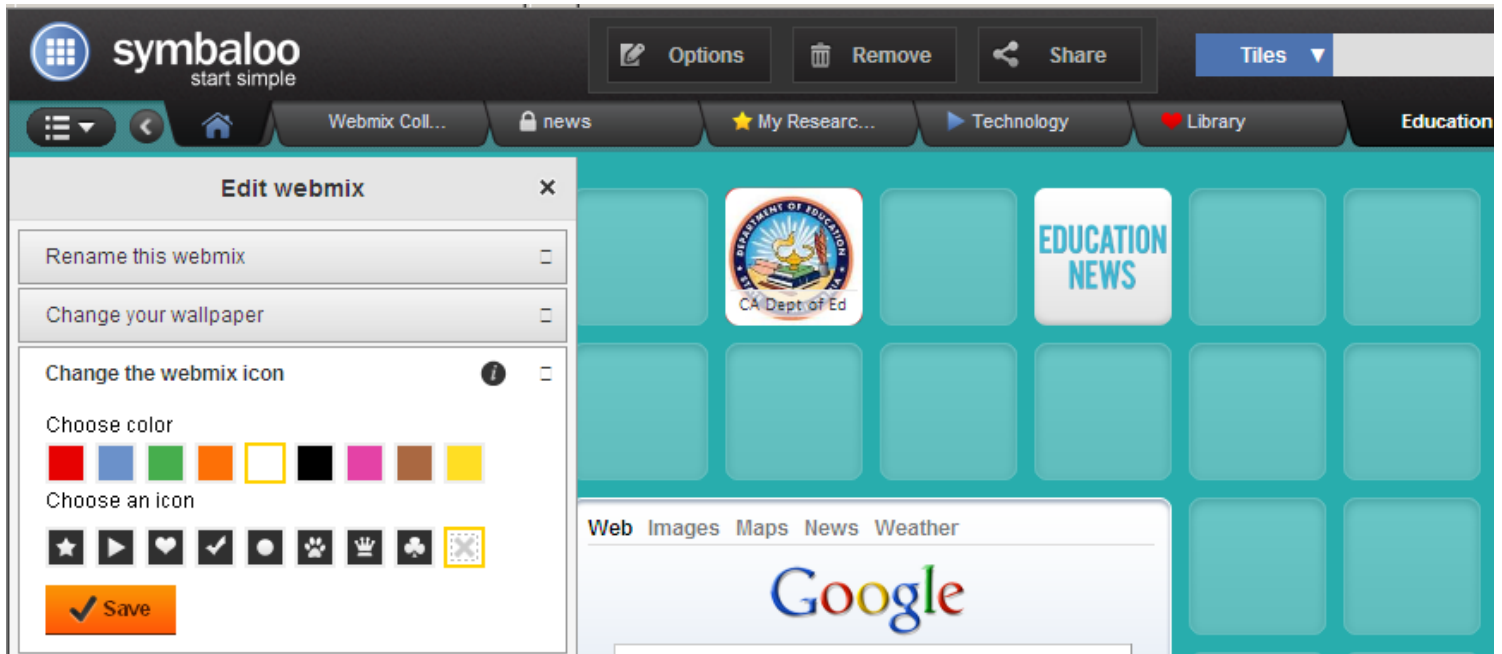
symbaloo
start simple

Options Remove Share Tiles

Webmix Coll... news My Researc... Technology Library Education

Edit webmix ×

Rename this webmix

Change your wallpaper

Change the webmix icon

Choose color

Choose an icon

Save

DEPARTMENT OF EDUCATION
CA Dept of Ed

EDUCATION NEWS

Web Images Maps News Weather

Google